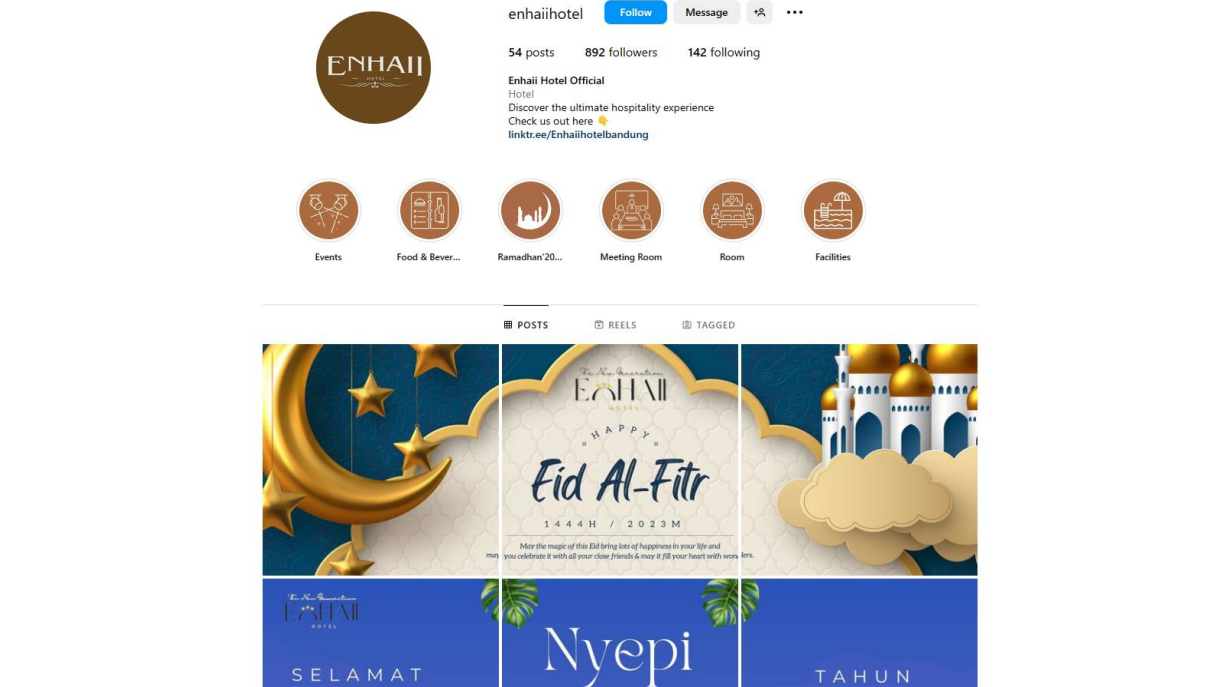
ENHAII
HOTEL

enhaiihotel Follow Message

54 posts 892 followers 142 following

Enhaii Hotel Official
Hotel
Discover the ultimate hospitality experience
Check us out here 👇
linktr.ee/Enhaiihotelbandung

Events
Food & Bever...
Ramadhan'20...
Meeting Room
Room
Facilities

POSTS REELS TAGGED

The New Generation
ENHAII
HOTEL
HAPPY
Eid Al-Fitr
1444H / 2023M
May the magic of this Eid bring lots of happiness in your life and may you celebrate it with all your close friends & may it fill your heart with wonders.

The New Generation
ENHAII
HOTEL
SELAMAT
Nyepi
TAHUN